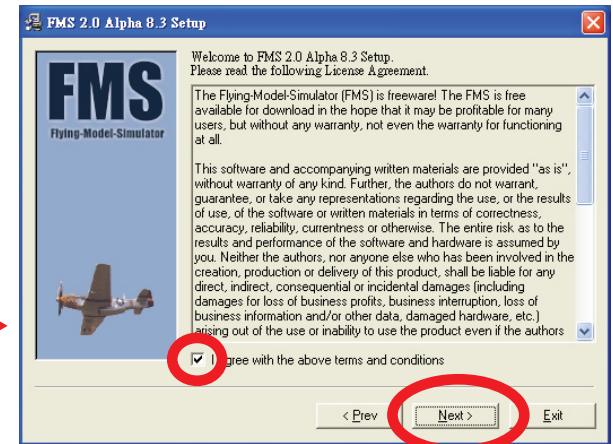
FMS 2.0 Alpha 8.3 Setup

FMS
Flying-Model-Simulator

Welcome to FMS 2.0 Alpha 8.3 Setup.
Please read the following License Agreement.

The Flying-Model-Simulator (FMS) is freeware! The FMS is free available for download in the hope that it may be profitable for many users, but without any warranty, not even the warranty for functioning at all.

This software and accompanying written materials are provided "as is", without warranty of any kind. Further, the authors do not warrant, guarantee, or take any representations regarding the use, or the results of use, of the software or written materials in terms of correctness, accuracy, reliability, currentness or otherwise. The entire risk as to the results and performance of the software and hardware is assumed by you. Neither the authors, nor anyone else who has been involved in the creation, production or delivery of this product, shall be liable for any direct, indirect, consequential or incidental damages (including damages for loss of business profits, business interruption, loss of business information and/or other data, damaged hardware, etc.) arising out of the use or inability to use the product even if the authors

I agree with the above terms and conditions

< Prev
Next >
Exit